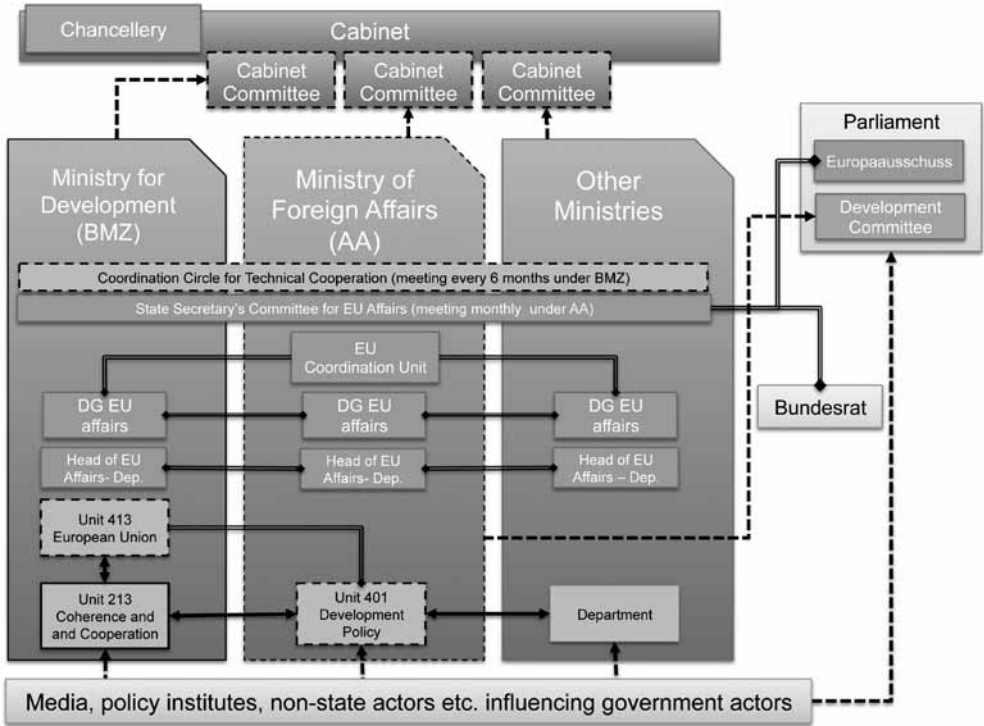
Chancellery

Cabinet

Cabinet Committee

Cabinet Committee

Cabinet Committee

Parliament

Europaausschuss

Development Committee

Ministry for Development (BMZ)

Ministry of Foreign Affairs (AA)

Other Ministries

Coordination Circle for Technical Cooperation (meeting every 6 months under BMZ)

State Secretary's Committee for EU Affairs (meeting monthly under AA)

EU Coordination Unit

DG EU affairs

DG EU affairs

DG EU affairs

Bundesrat

Head of EU Affairs- Dep.

Head of EU Affairs- Dep.

Head of EU Affairs – Dep.

Unit 413 European Union

Unit 213 Coherence and and Cooperation

Unit 401 Development Policy

Department

Media, policy institutes, non-state actors etc. influencing government actors